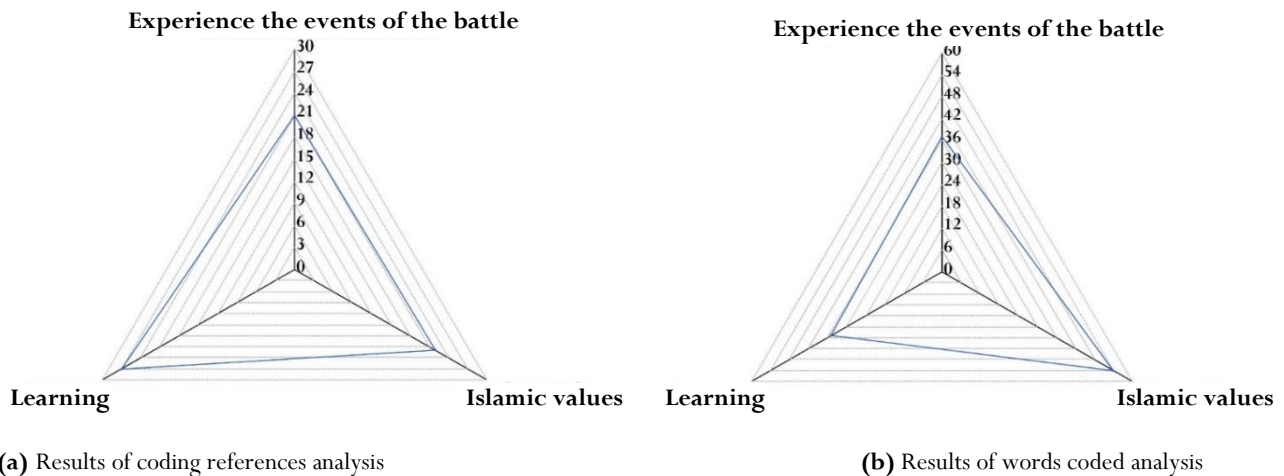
Experience the events of the battle

30
27
24
21
18
15
12
9
6
3
0

Learning

Islamic values

**(a)** Results of coding references analysis

Experience the events of the battle

60
54
48
42
36
30
24
18
12
6
0

Learning

Islamic values

**(b)** Results of words coded analysis